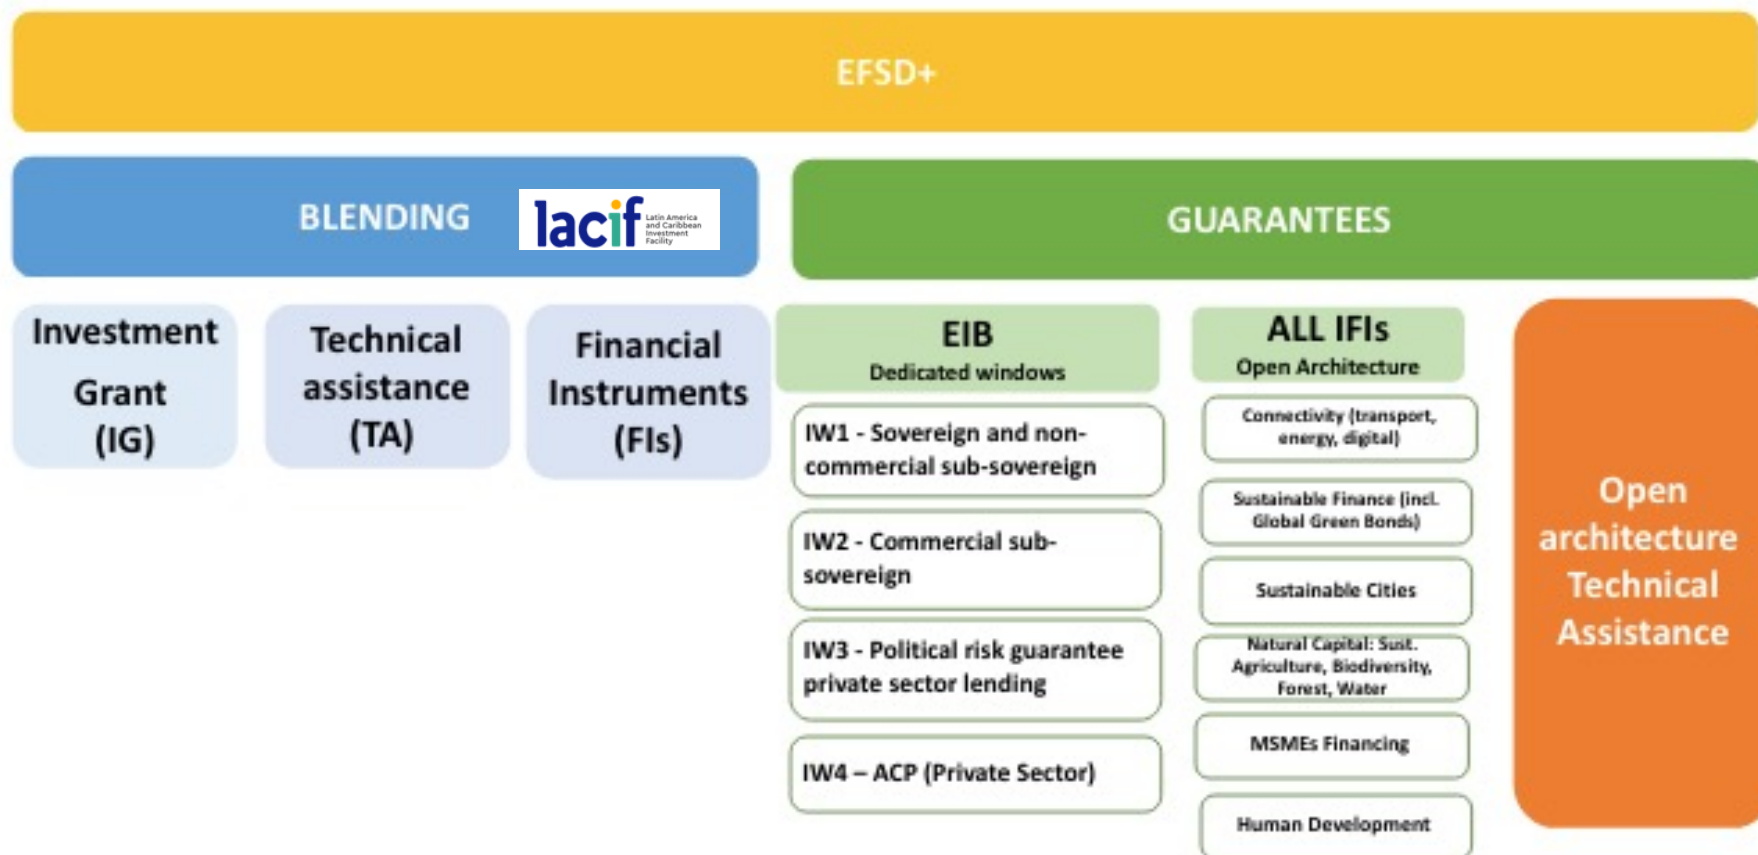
EFSD+

BLENDING

lacif Latin America and Caribbean Investment Facility

GUARANTEES

Investment Grant (IG)

Technical assistance (TA)

Financial Instruments (FIs)

EIB
Dedicated windows

IW1 - Sovereign and non-commercial sub-sovereign

IW2 - Commercial sub-sovereign

IW3 - Political risk guarantee private sector lending

IW4 – ACP (Private Sector)

ALL IFIs
Open Architecture

Connectivity (transport, energy, digital)

Sustainable Finance (incl. Global Green Bonds)

Sustainable Cities

Natural Capital: Sust. Agriculture, Biodiversity, Forest, Water

MSMEs Financing

Human Development

Open architecture Technical Assistance